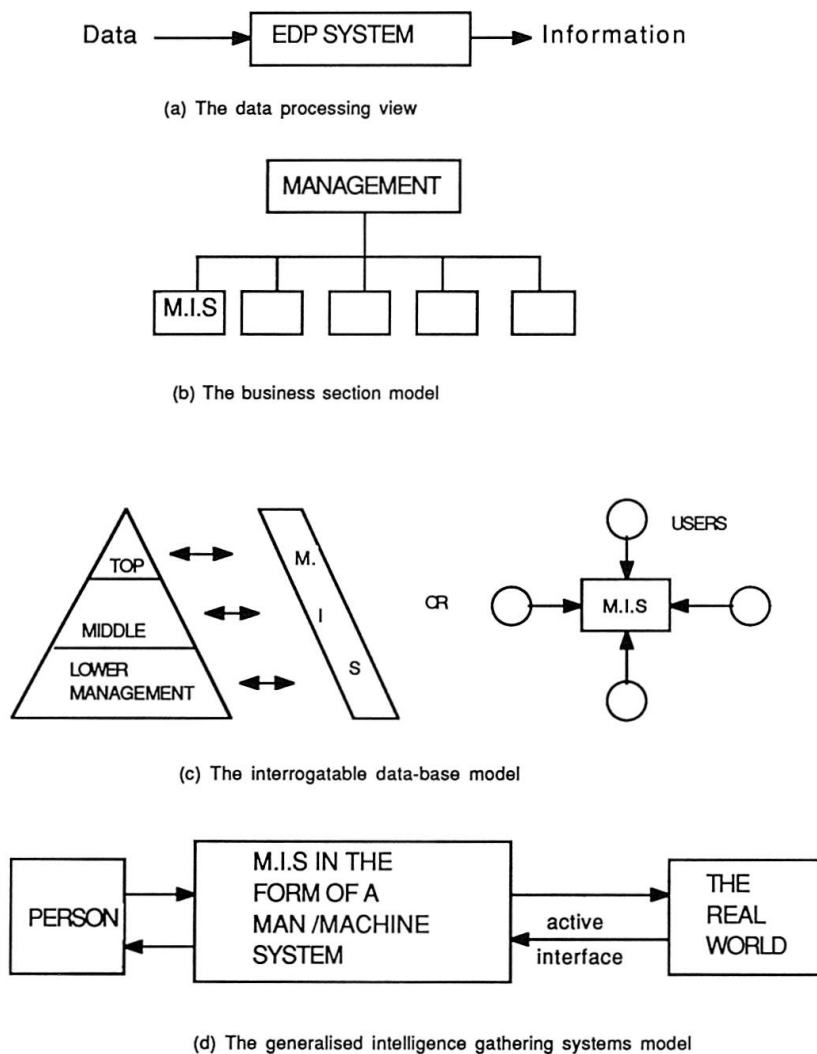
Data EDP SYSTEM Information

(a) The data processing view

MANAGEMENT

M.I.S

(b) The business section model

TOP

MIDDLE

LOWER MANAGEMENT

M.

I

S

OR

USERS

M.I.S

(c) The interrogatable data-base model

PERSON

M.I.S IN THE FORM OF A MAN /MACHINE SYSTEM

active interface

THE REAL WORLD

(d) The generalised intelligence gathering systems model